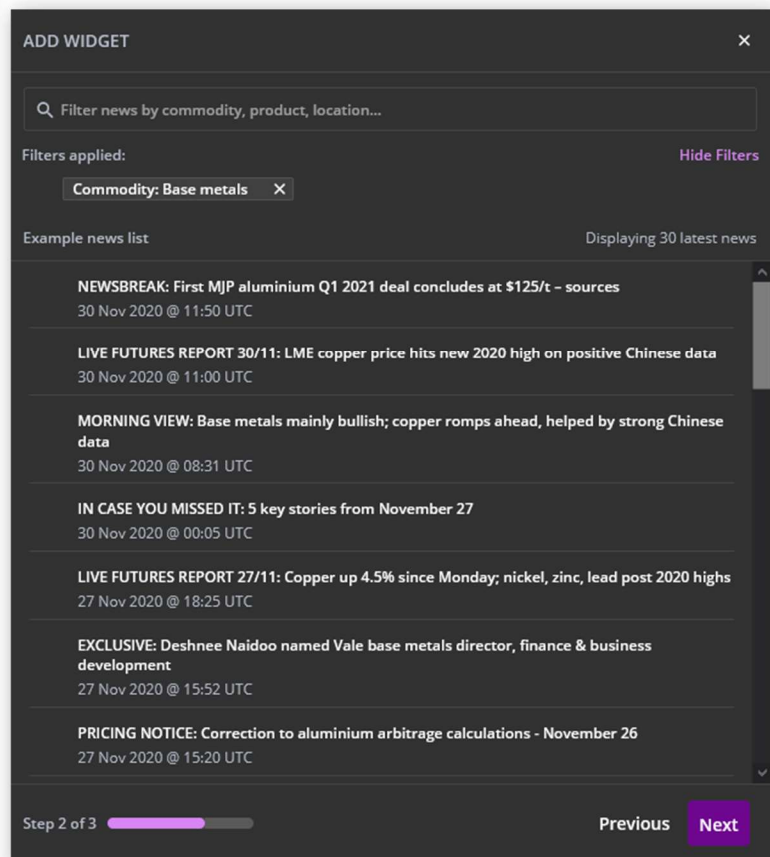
ADD WIDGET

×

Filter news by commodity, product, location...

Filters applied:

Hide Filters

Commodity: Base metals ×

Example news list

Displaying 30 latest news

NEWSBREAK: First MJP aluminium Q1 2021 deal concludes at $125/t – sources
30 Nov 2020 @ 11:50 UTC

LIVE FUTURES REPORT 30/11: LME copper price hits new 2020 high on positive Chinese data
30 Nov 2020 @ 11:00 UTC

MORNING VIEW: Base metals mainly bullish; copper romps ahead, helped by strong Chinese data
30 Nov 2020 @ 08:31 UTC

IN CASE YOU MISSED IT: 5 key stories from November 27
30 Nov 2020 @ 00:05 UTC

LIVE FUTURES REPORT 27/11: Copper up 4.5% since Monday; nickel, zinc, lead post 2020 highs
27 Nov 2020 @ 18:25 UTC

EXCLUSIVE: Deshnee Naidoo named Vale base metals director, finance & business development
27 Nov 2020 @ 15:52 UTC

PRICING NOTICE: Correction to aluminium arbitrage calculations - November 26
27 Nov 2020 @ 15:20 UTC

Step 2 of 3

Previous

Next